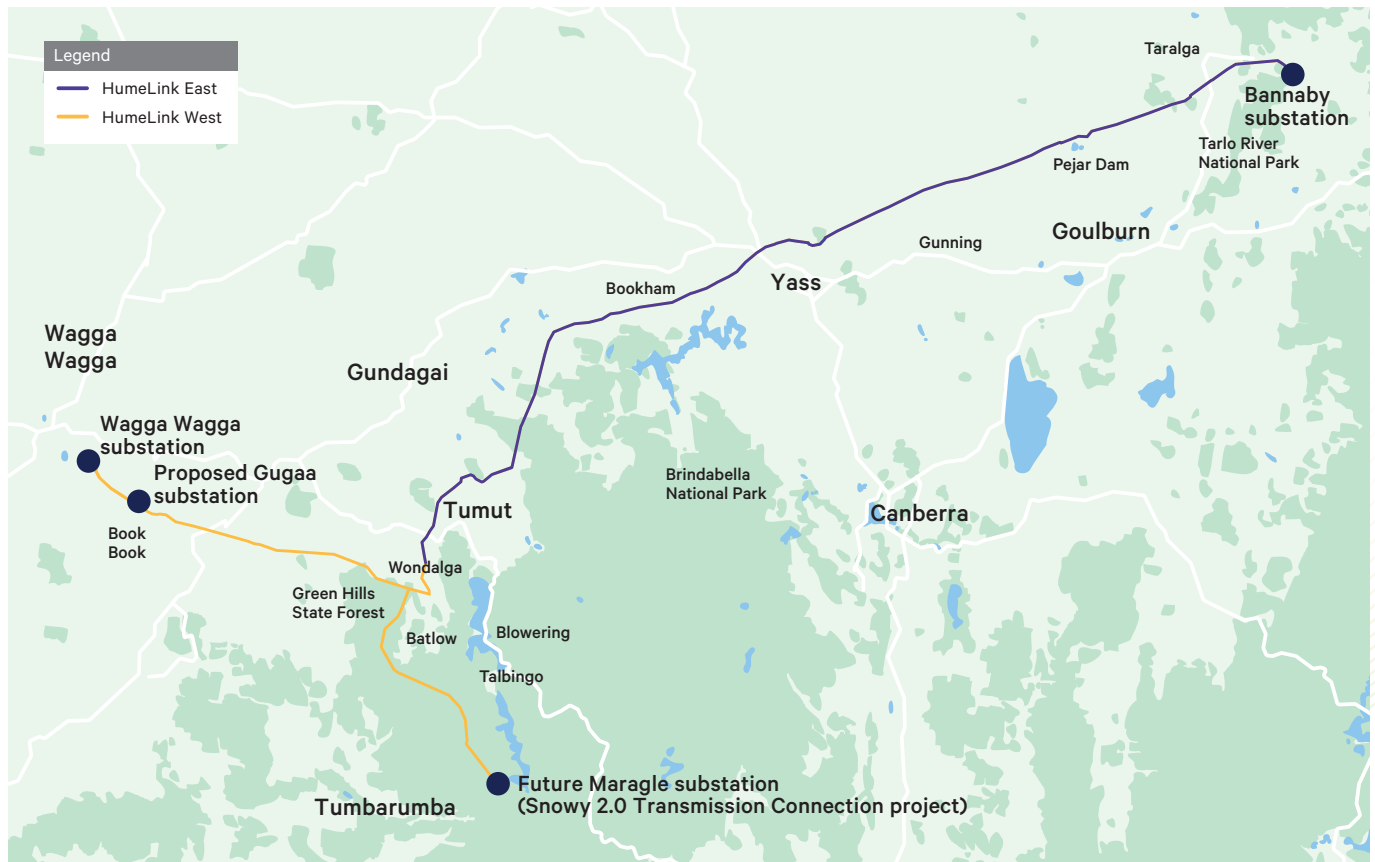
Legend
HumeLink East
HumeLink West

Taralga
Bannaby substation
Tarlo River National Park
Pejar Dam
Goulburn
Gunning
Yass
Bookham
Wagga Wagga
Gundagai
Wagga Wagga substation
Proposed Gugaa substation
Book Book
Tumut
Brindabella National Park
Canberra
Wondalga
Green Hills State Forest
Batlow
Blowering
Talbingo
Future Maragle substation (Snowy 2.0 Transmission Connection project)
Tumbarumba